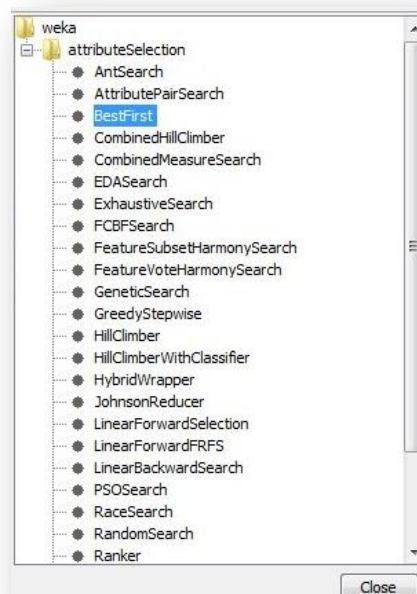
weka
attributeSelection
AntSearch
AttributePairSearch
BestFirst
CombinedHillClimber
CombinedMeasureSearch
EDASearch
ExhaustiveSearch
FCBFSearch
FeatureSubsetHarmonySearch
FeatureVoteHarmonySearch
GeneticSearch
GreedyStepwise
HillClimber
HillClimberWithClassifier
HybridWrapper
JohnsonReducer
LinearForwardSelection
LinearForwardFRFS
LinearBackwardSearch
PSOSearch
RaceSearch
RandomSearch
Ranker

Close